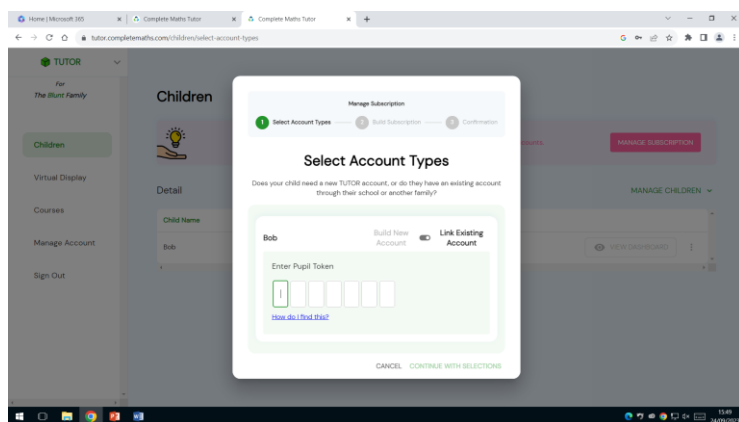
Home | Microsoft 365
Complete Maths Tutor
Complete Maths Tutor
tutor.completemaths.com/children/select-account-types

TUTOR
For
The Blunt Family

Children
Virtual Display
Courses
Manage Account
Sign Out

Children

MANAGE SUBSCRIPTION

Detail
MANAGE CHILDREN

Child Name
Bob
VIEW DASHBOARD

Manage Subscription
1 Select Account Types
2 Build Subscription
3 Confirmation

Select Account Types

Does your child need a new TUTOR account, or do they have an existing account through their school or another family?

Bob
Build New Account
Link Existing Account

Enter Pupil Token

How do I find this?

CANCEL
CONTINUE WITH SELECTIONS

15:49
24/09/2022